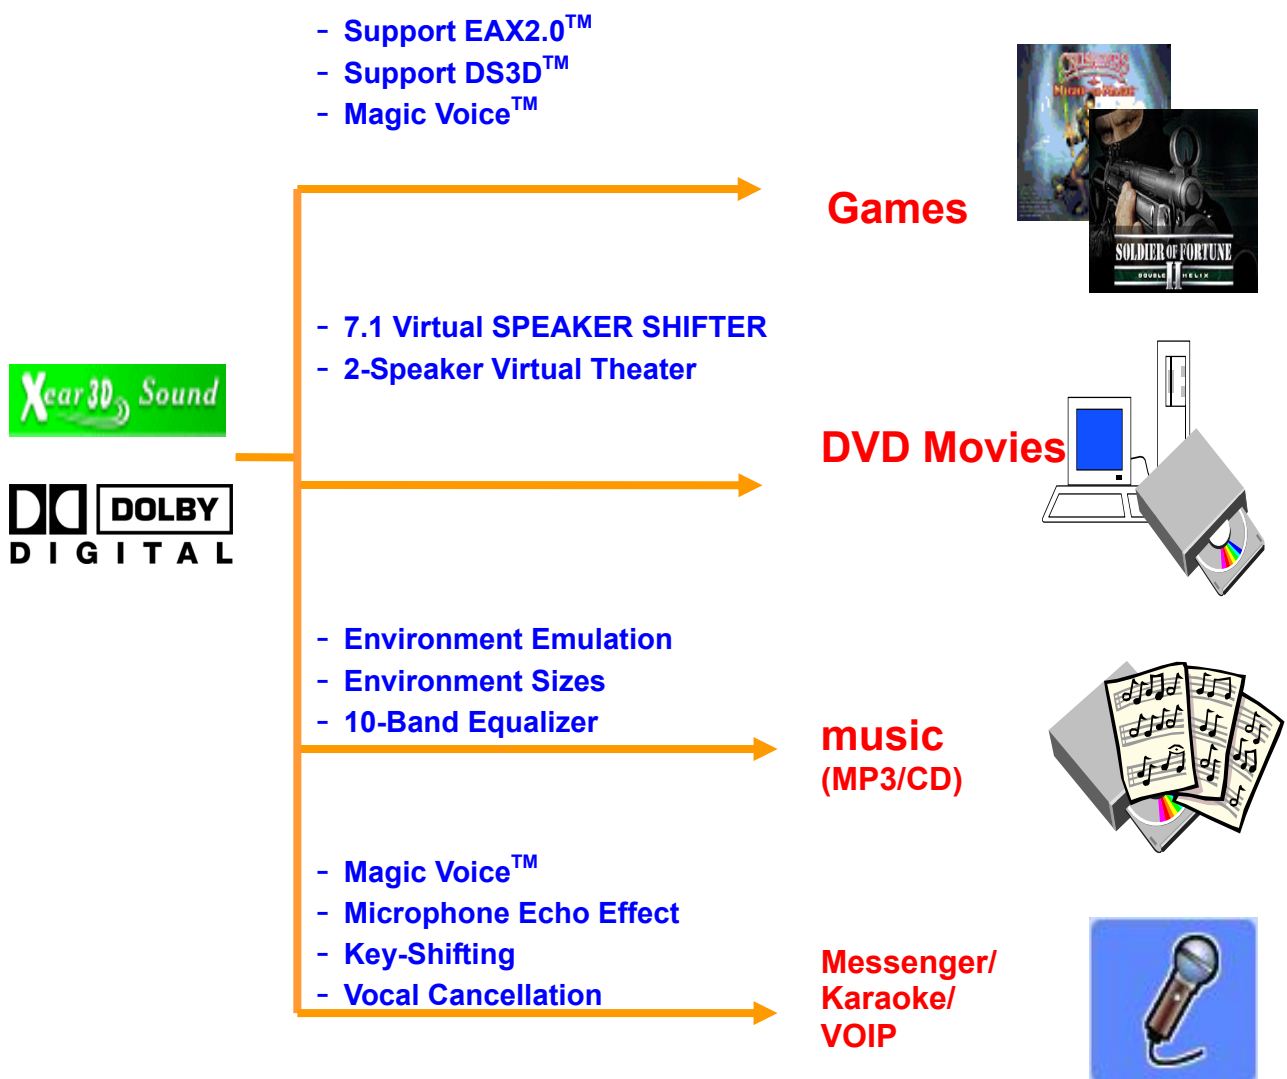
- Support EAX2.0$^{TM}$
- Support DS3D$^{TM}$
- Magic Voice$^{TM}$

Games

SOLDIER OF FORTUNE II
DOUBLE HELIX

- 7.1 Virtual SPEAKER SHIFTER
- 2-Speaker Virtual Theater

Xear 3D Sound

DOLBY
DIGITAL

DVD Movies

- Environment Emulation
- Environment Sizes
- 10-Band Equalizer

music
(MP3/CD)

- Magic Voice$^{TM}$
- Microphone Echo Effect
- Key-Shifting
- Vocal Cancellation

Messenger/
Karaoke/
VOIP